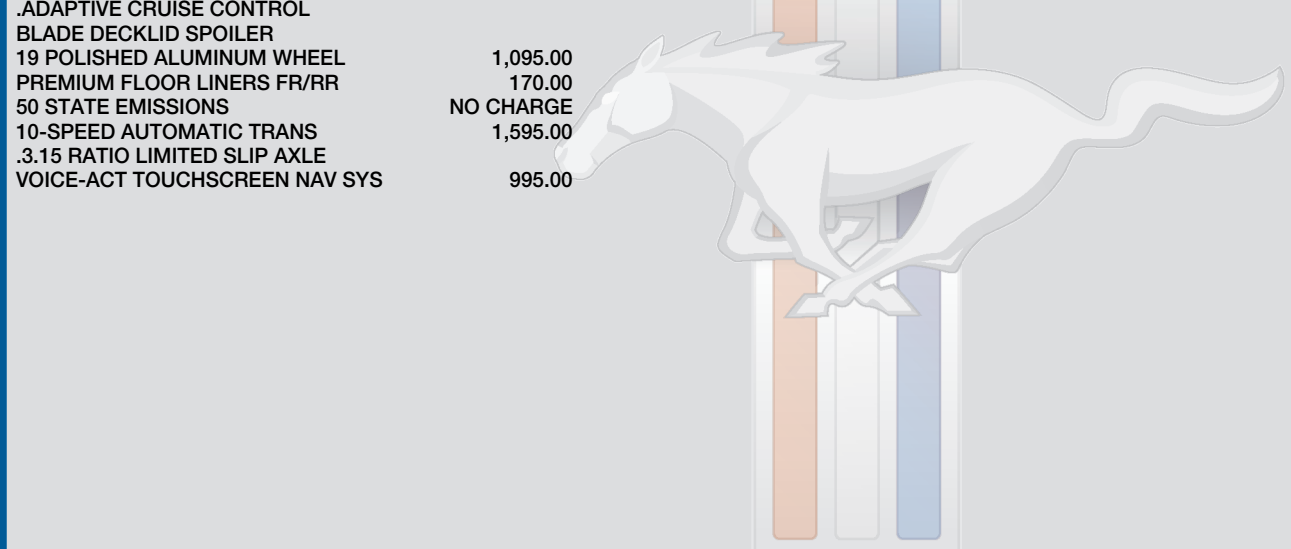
.ADAPTIVE CRUISE CONTROL
BLADE DECKLID SPOILER
19 POLISHED ALUMINUM WHEEL 1,095.00
PREMIUM FLOOR LINERS FR/RR 170.00
50 STATE EMISSIONS NO CHARGE
10-SPEED AUTOMATIC TRANS 1,595.00
.3.15 RATIO LIMITED SLIP AXLE
VOICE-ACT TOUCHSCREEN NAV SYS 995.00